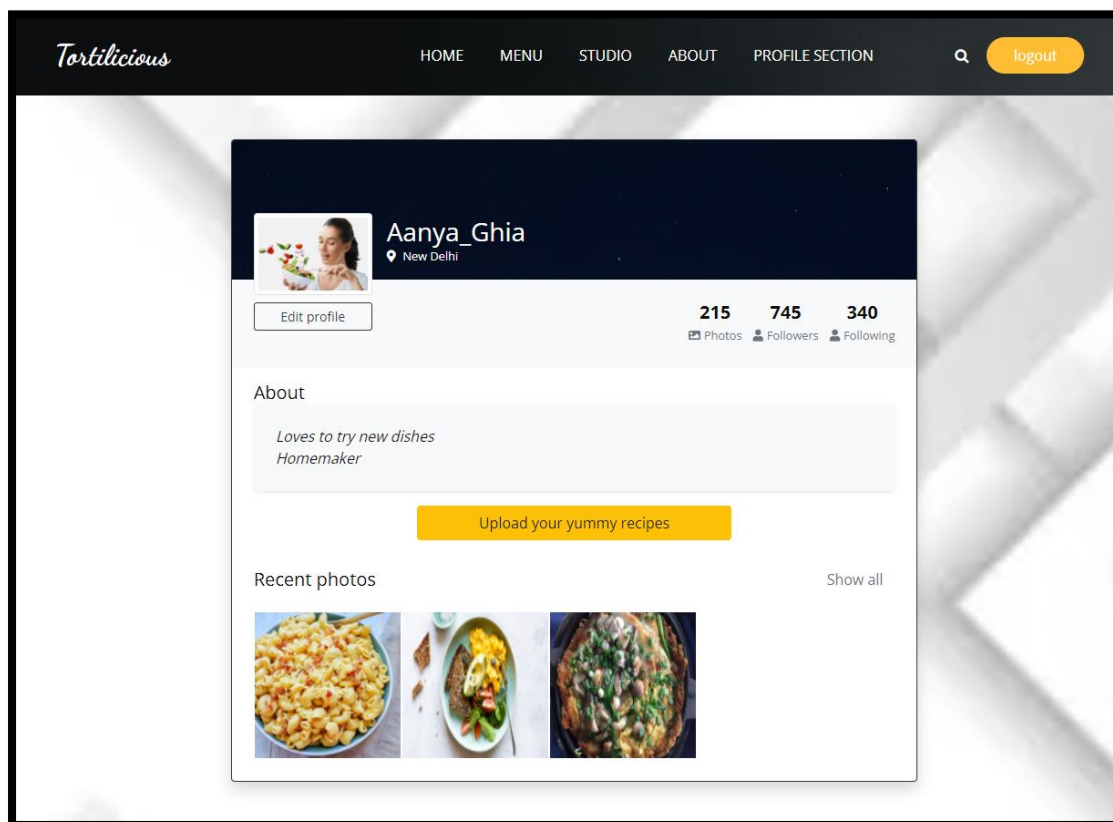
Tortilicious

HOME MENU STUDIO ABOUT PROFILE SECTION logout

Aanya_Ghia
New Delhi

Edit profile

215 Photos
745 Followers
340 Following

About

Loves to try new dishes
Homemaker

Upload your yummy recipes

Recent photos

Show all